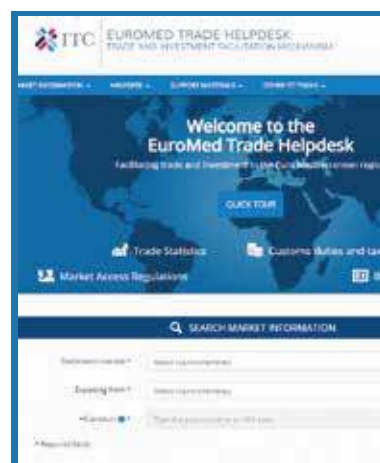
ITC EUROMED TRADE HELPDESK
TRADE AND INVESTMENT FACILITATION MECHANISM

MARKET INFORMATION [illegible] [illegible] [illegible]

Welcome to the
EuroMed Trade Helpdesk
Facilitating trade and investment in the Euro-Mediterranean regi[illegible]

QUICK TOUR

Trade Statistics
Customs duties and tax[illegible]
Market Access Regulations

SEARCH MARKET INFORMATION

Destination market * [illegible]
Exporting from * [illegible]
Product * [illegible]

* Required fields